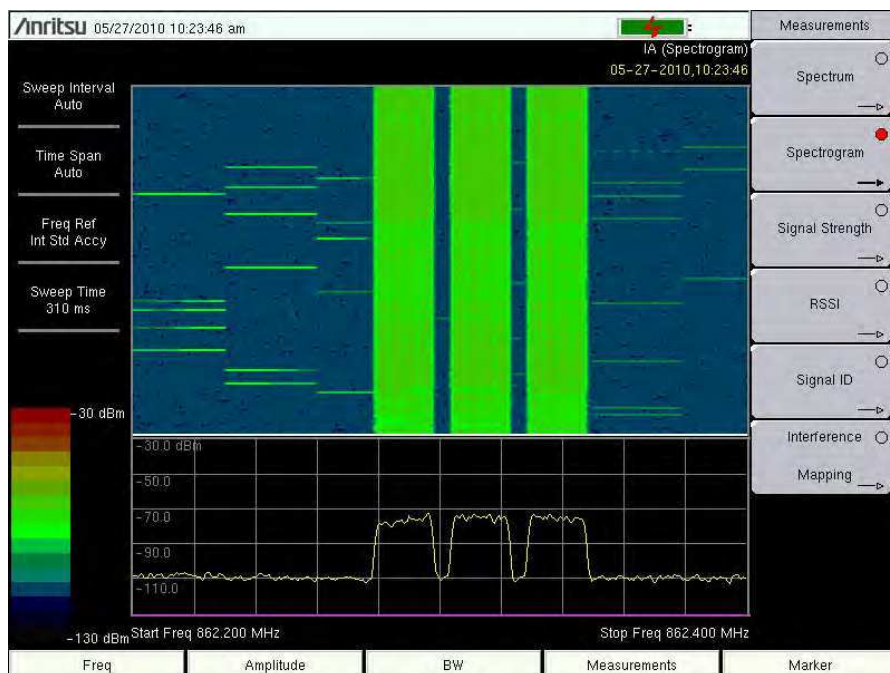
/Inritsu 05/27/2010 10:23:46 am

IA (Spectrogram)
05-27-2010,10:23:46

Sweep Interval
Auto

Time Span
Auto

Freq Ref
Int Std Accy

Sweep Time
310 ms

-30 dBm

-130 dBm

-30.0 dBm
-50.0
-70.0
-90.0
-110.0

Start Freq 862.200 MHz
Stop Freq 862.400 MHz

Measurements
Spectrum
Spectrogram
Signal Strength
RSSI
Signal ID
Interference Mapping

Freq
Amplitude
BW
Measurements
Marker